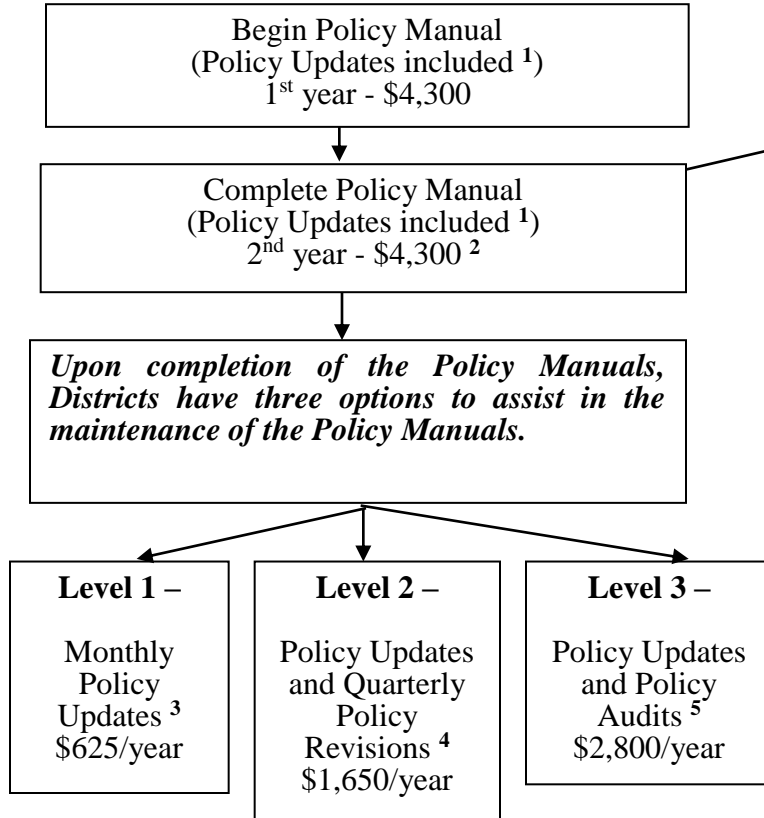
Begin Policy Manual
(Policy Updates included $^{1}$)
$1^{st}$ year - \$4,300

Complete Policy Manual
(Policy Updates included $^{1}$)
$2^{nd}$ year - \$4,300 $^{2}$

*Upon completion of the Policy Manuals, Districts have three options to assist in the maintenance of the Policy Manuals.*

**Level 1 –**

Monthly Policy Updates $^{3}$
\$625/year

**Level 2 –**

Policy Updates and Quarterly Policy Revisions $^{4}$
\$1,650/year

**Level 3 –**

Policy Updates and Policy Audits $^{5}$
\$2,800/year